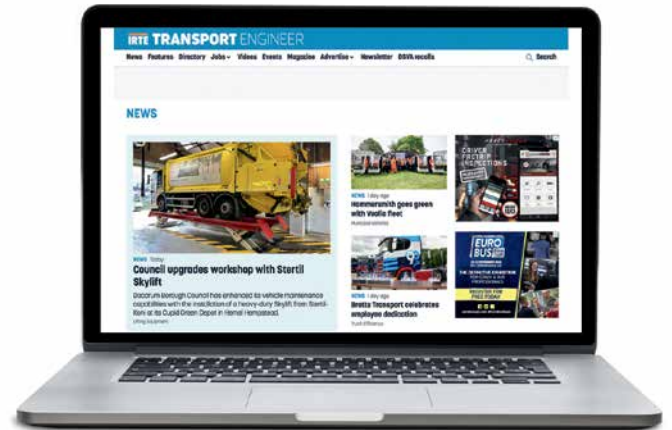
IRTE TRANSPORT ENGINEER

News Features Directory Jobs Videos Events Magazine Advertise Newsletter DSVA recalls

Search

NEWS

NEWS Today

Council upgrades workshop with Stertil Skylift

Dacorum Borough Council has enhanced its vehicle maintenance capabilities with the installation of a heavy-duty Skylift from Stertil-Koni at its Cupid Green Depot in Hemel Hempstead.

Lifting Equipment

NEWS 1 day ago

Hammersmith goes green with Veolia fleet

Municipal vehicles

NEWS 1 day ago

Bretts Transport celebrates employee dedication

Fleet Efficiency

DRIVER FACING INSPECTIONS

EURO BUS EXPO

THE DEFINITIVE EXHIBITION FOR COACH & BUS PROFESSIONALS

REGISTER FOR FREE TODAY